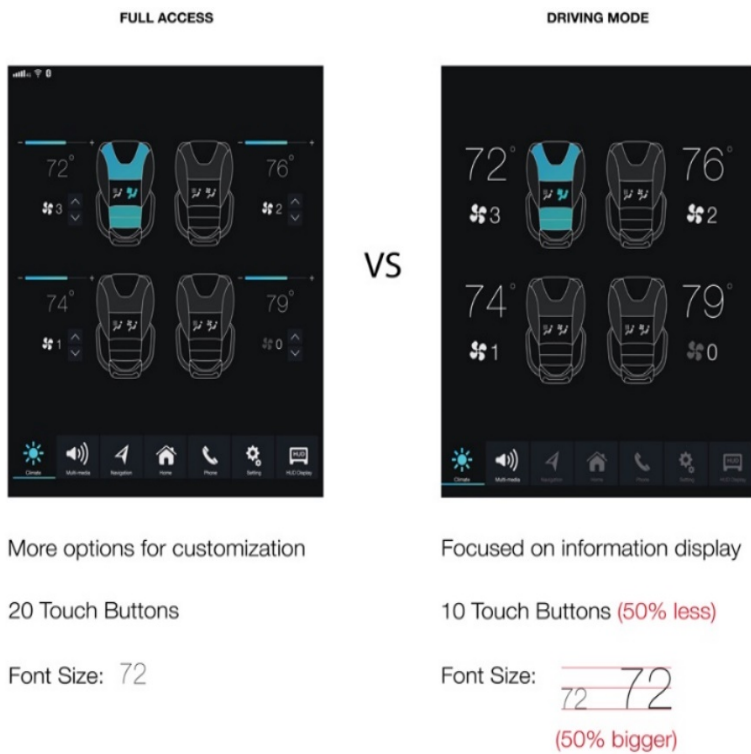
FULL ACCESS

72°
3
76°
2
74°
1
79°
0

Climate
Multi-media
Navigation
Home
Phone
Setting
HUD Display

More options for customization

20 Touch Buttons

Font Size: 72

VS

DRIVING MODE

72°
3
76°
2
74°
1
79°
0

Climate
Multi-media
Navigation
Home
Phone
Setting
HUD Display

Focused on information display

10 Touch Buttons (50% less)

Font Size: 72 72

(50% bigger)